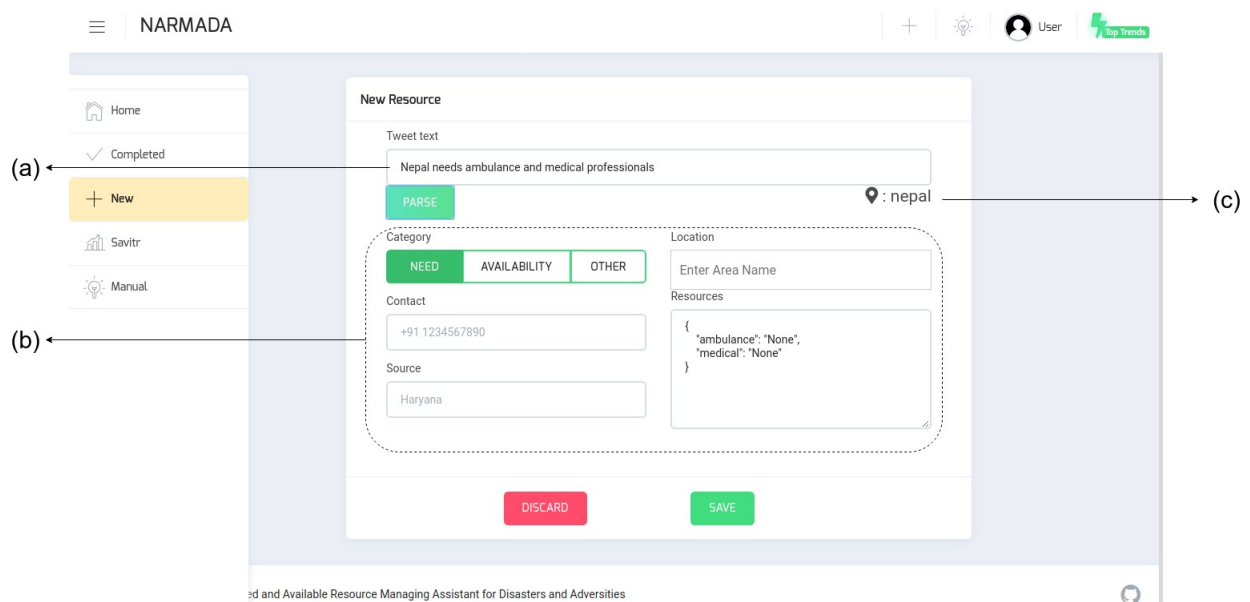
NARMADA

User

Top Trends

Home

Completed

New

Savitr

Manual

New Resource

Tweet text

(a)

Nepal needs ambulance and medical professionals

PARSE

: nepal

(c)

Category

NEED

AVAILABILITY

OTHER

Location

Enter Area Name

Contact

(b)

+91 1234567890

Resources

{
"ambulance": "None",
"medical": "None"
}

Source

Haryana

DISCARD

SAVE

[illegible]ed and Available Resource Managing Assistant for Disasters and Adversities